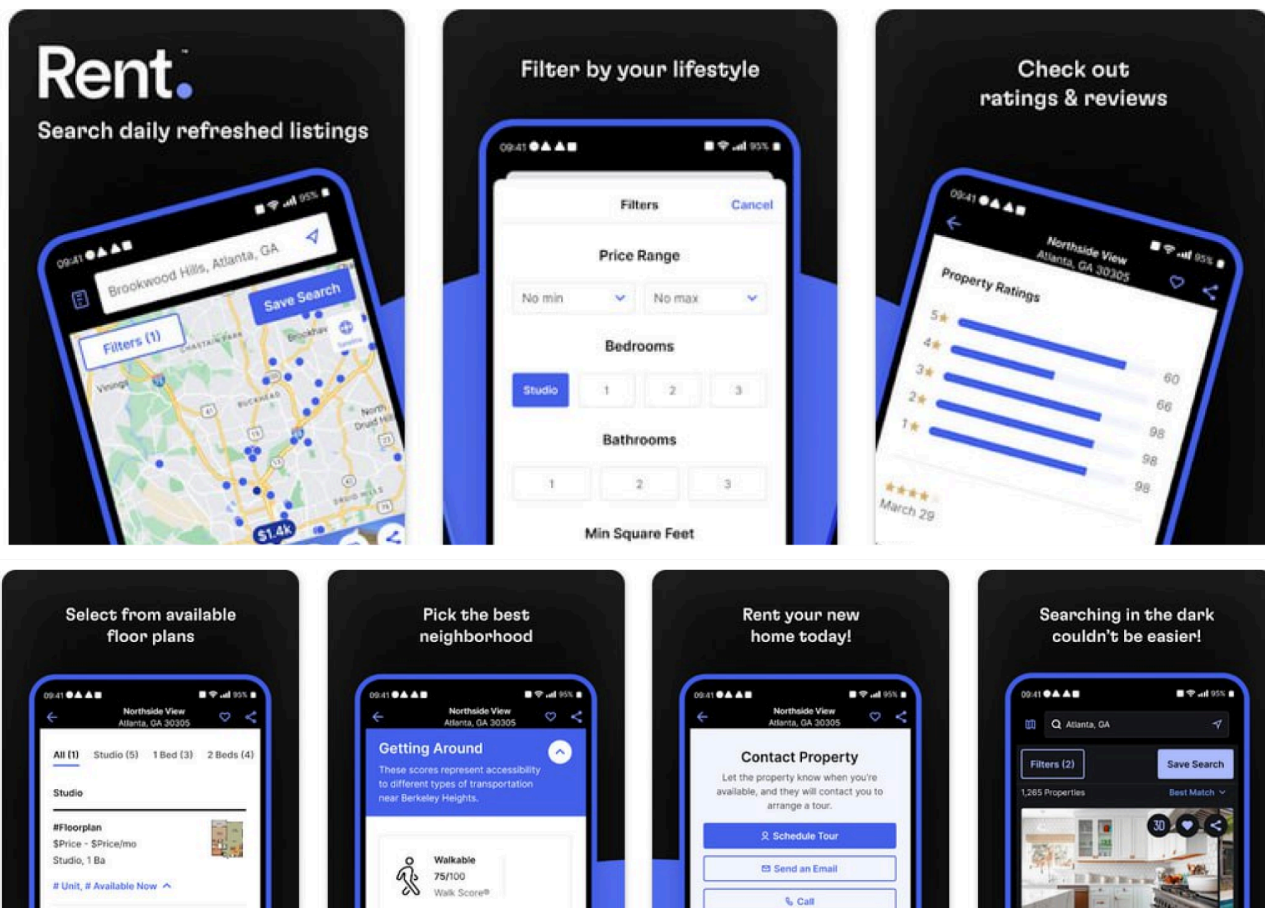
Rent.™

Search daily refreshed listings

09:41 95%

Brookwood Hills, Atlanta, GA

Save Search

Filters (1)

Vinings

Buckhead

Brookhaven

North Druid Hills

Druid Hills

$1.4k

Filter by your lifestyle

09:41 95%

Filters

Cancel

Price Range

No min

No max

Bedrooms

Studio

1

2

3

Bathrooms

1

2

3

Min Square Feet

Check out ratings & reviews

09:41 95%

Northside View
Atlanta, GA 30305

Property Ratings

5★

4★

3★

2★

1★

60

66

98

98

98

★★★★

March 29

Select from available floor plans

09:41 95%

Northside View
Atlanta, GA 30305

All (1)

Studio (5)

1 Bed (3)

2 Beds (4)

Studio

#Floorplan
$Price - $Price/mo
Studio, 1 Ba

# Unit, # Available Now

Pick the best neighborhood

09:41 95%

Northside View
Atlanta, GA 30305

Getting Around

These scores represent accessibility to different types of transportation near Berkeley Heights.

Walkable
75/100
Walk Score®

Rent your new home today!

09:41 95%

Northside View
Atlanta, GA 30305

Contact Property

Let the property know when you're available, and they will contact you to arrange a tour.

Schedule Tour

Send an Email

Call

Searching in the dark couldn't be easier!

09:41 95%

Atlanta, GA

Filters (2)

Save Search

1,265 Properties

Best Match

3D